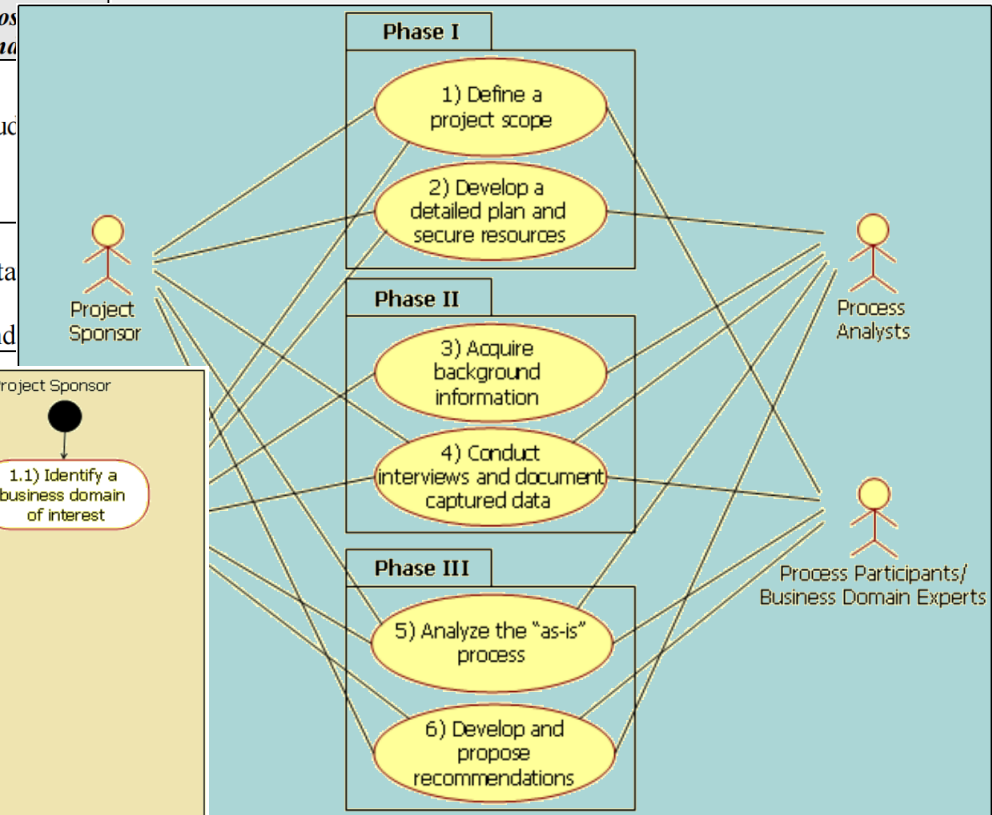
os
na
uc
ta
nd

Phase I
1) Define a project scope
2) Develop a detailed plan and secure resources

Project Sponsor

Process Analysts

Phase II
3) Acquire background information
4) Conduct interviews and document captured data

roject Sponsor
1.1) Identify a business domain of interest

Phase III
5) Analyze the "as-is" process
6) Develop and propose recommendations

Process Participants/ Business Domain Experts